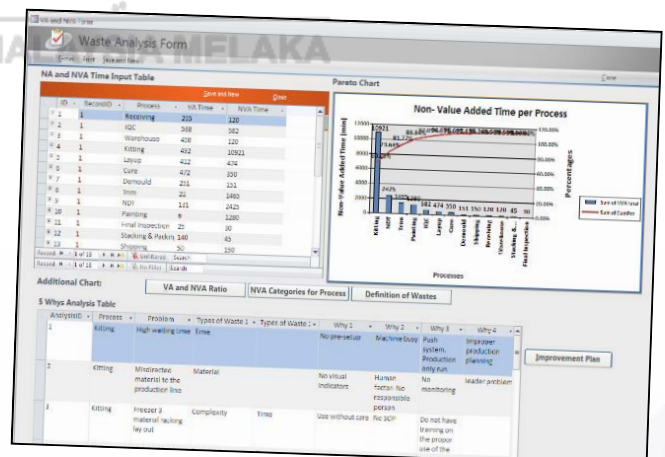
VA and NVA Form

Waste Analysis Form

MELAKA

NA and NVA Time Input Table

Save and New

Close

| ID | RecordID | Process | VA Time | NVA Time |
|---|---|---|---|---|
| 1 | 1 | Receiving | 205 | 120 |
| 2 | 1 | IQC | 568 | 562 |
| 3 | 1 | Warehouse | 428 | 120 |
| 4 | 1 | Kitting | 492 | 10921 |
| 5 | 1 | Layup | 492 | 474 |
| 6 | 1 | Cure | 472 | 350 |
| 7 | 1 | Demould | 231 | 151 |
| 8 | 1 | Trim | 21 | 1465 |
| 9 | 1 | NDI | 141 | 2425 |
| 10 | 1 | Painting | 8 | 1280 |
| 11 | 1 | Final Inspection | 25 | 30 |
| 12 | 1 | Stacking & Packing | 140 | 45 |
| 13 | 1 | Shipping | 50 | 150 |

Record: 1 of 13 No Filter Search

Pareto Chart

Close

Non- Value Added Time per Process

Non-Value Added Time (min)

Percentages

Processes

Kitting NDI Trim Painting IQC Layup Cure Demould Shipping Receiving Warehouse Stacking &... Final Inspection

10921 2425

Sum of NVA Total

Sum of Cumulative

Additional Chart:

VA and NVA Ratio

NVA Categories for Process

Definition of Wastes

5 Whys Analysis Table

| AnalysisID | Process | Problem | Types of Waste 1 | Types of Waste 2 | Why 1 | Why 2 | Why 3 | Why 4 |
|---|---|---|---|---|---|---|---|---|
| 1 | Kitting | High waiting time | Time | | No pre-setup | Machine busy | Push system. Production only run | Improper production planning |
| 2 | Kitting | Misdirected material to the production line | Material | | No visual indicators | Human factor. No responsible person | No monitoring | leader problem |
| 3 | Kitting | Freezer 3 material racking lay out | Complexity | Time | Use without care | No SOP | Do not have training on the proper use of the | |

Improvement Plan